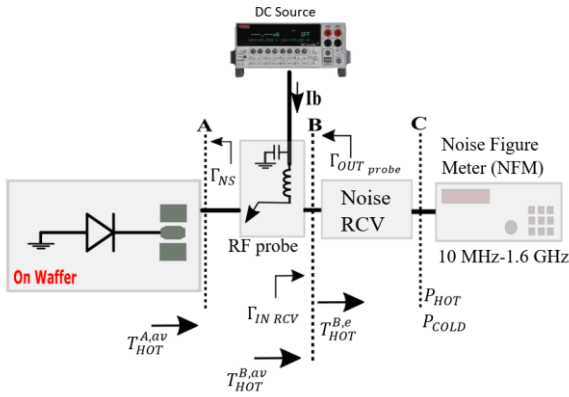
DC Source

Ib

A

B

C

$\Gamma_{NS}$

$\Gamma_{OUT\ probe}$

Noise RCV

Noise Figure Meter (NFM)

10 MHz-1.6 GHz

RF probe

On Waffer

$\Gamma_{IN\ RCV}$

$T_{HOT}^{B,e}$

$P_{HOT}$

$P_{COLD}$

$T_{HOT}^{A,av}$

$T_{HOT}^{B,av}$